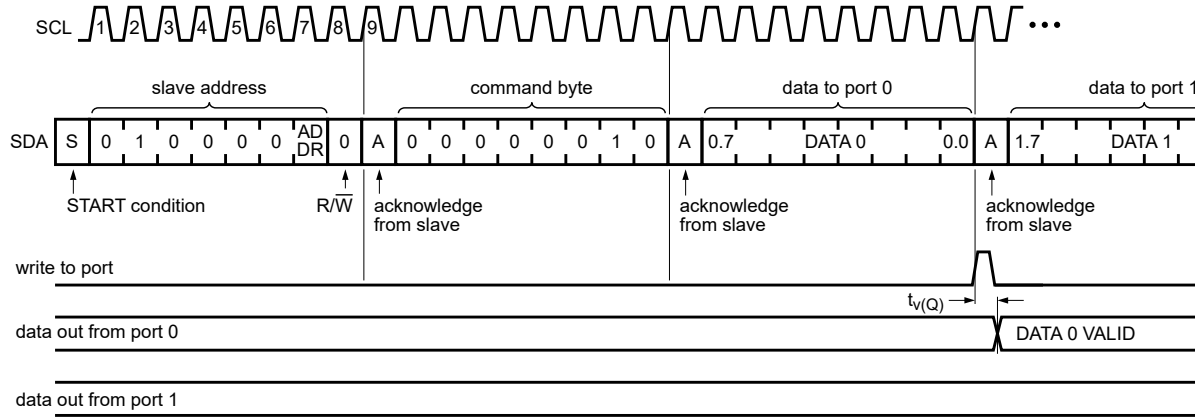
SCL 1 2 3 4 5 6 7 8 9 •••

slave address

command byte

data to port 0

data to port 1

SDA S 0 1 0 0 0 0 AD DR 0 A 0 0 0 0 0 0 1 0 A 0.7 DATA 0 0.0 A 1.7 DATA 1

START condition

$R/\overline{W}$

acknowledge from slave

acknowledge from slave

acknowledge from slave

write to port

$t_{v(Q)}$

data out from port 0

DATA 0 VALID

data out from port 1